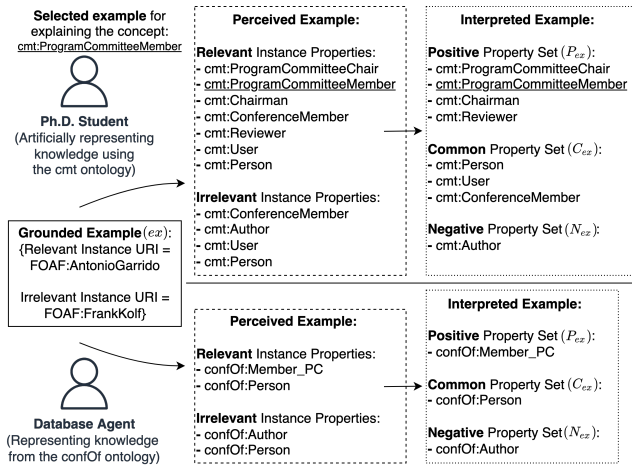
Selected example for explaining the concept: cmt:ProgramCommitteeMember

Ph.D. Student
(Artificially representing knowledge using the cmt ontology)

Grounded Example $(ex)$:
{Relevant Instance URI = FOAF:AntonioGarrido

Irrelevant Instance URI = FOAF:FrankKolf}

Database Agent
(Representing knowledge from the confOf ontology)

Perceived Example:

Relevant Instance Properties:
- cmt:ProgramCommitteeChair
- cmt:ProgramCommitteeMember
- cmt:Chairman
- cmt:ConferenceMember
- cmt:Reviewer
- cmt:User
- cmt:Person

Irrelevant Instance Properties:
- cmt:ConferenceMember
- cmt:Author
- cmt:User
- cmt:Person

Interpreted Example:

Positive Property Set $(P_{ex})$:
- cmt:ProgramCommitteeChair
- cmt:ProgramCommitteeMember
- cmt:Chairman
- cmt:Reviewer

Common Property Set $(C_{ex})$:
- cmt:Person
- cmt:User
- cmt:ConferenceMember

Negative Property Set $(N_{ex})$:
- cmt:Author

Perceived Example:

Relevant Instance Properties:
- confOf:Member_PC
- confOf:Person

Irrelevant Instance Properties:
- confOf:Author
- confOf:Person

Interpreted Example:

Positive Property Set $(P_{ex})$:
- confOf:Member_PC

Common Property Set $(C_{ex})$:
- confOf:Person

Negative Property Set $(N_{ex})$:
- confOf:Author